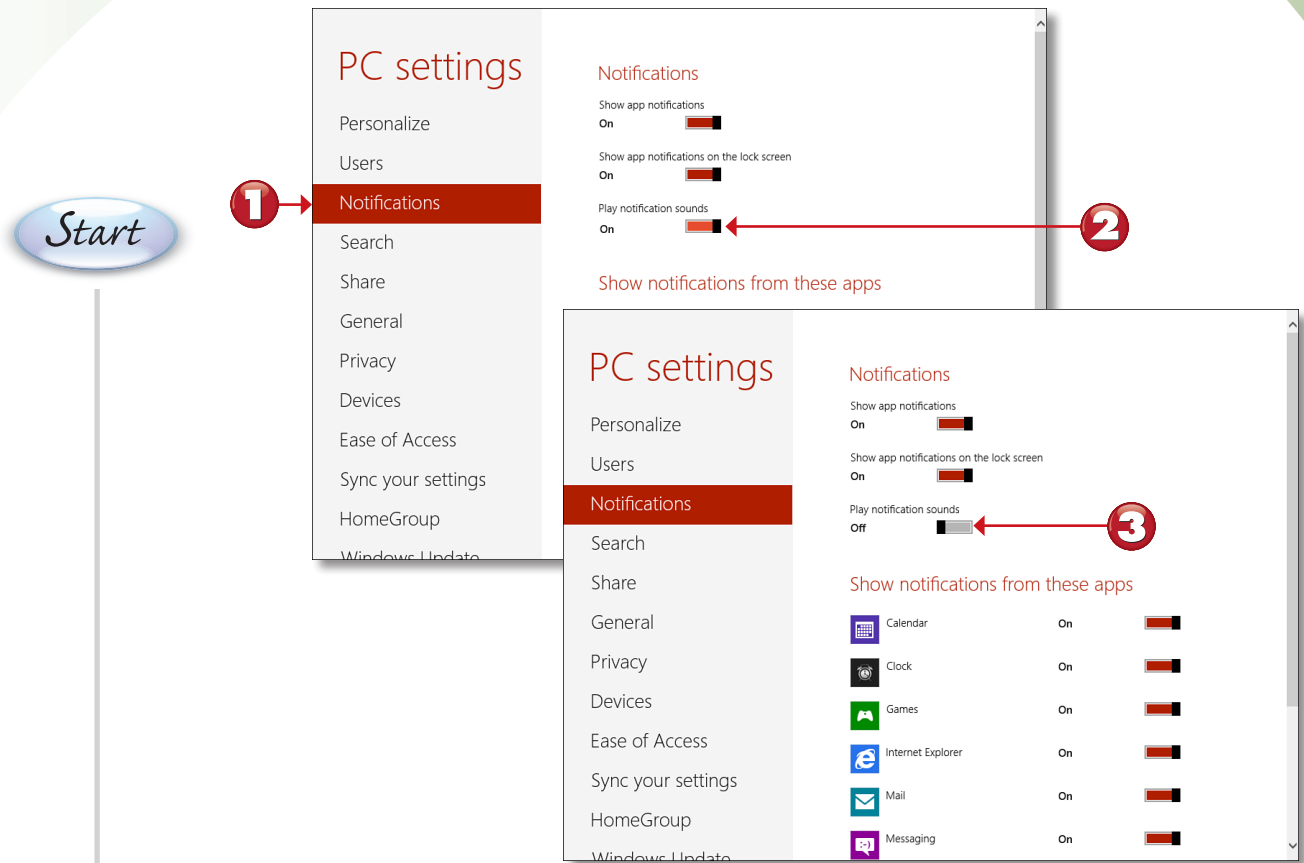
Start

1

PC settings

Personalize
Users
Notifications
Search
Share
General
Privacy
Devices
Ease of Access
Sync your settings
HomeGroup
Windows Update

Notifications

Show app notifications
On

Show app notifications on the lock screen
On

Play notification sounds
On

2

Show notifications from these apps

PC settings

Personalize
Users
Notifications
Search
Share
General
Privacy
Devices
Ease of Access
Sync your settings
HomeGroup
Windows Update

Notifications

Show app notifications
On

Show app notifications on the lock screen
On

Play notification sounds
Off

3

Show notifications from these apps

Calendar On
Clock On
Games On
Internet Explorer On
Mail On
Messaging On